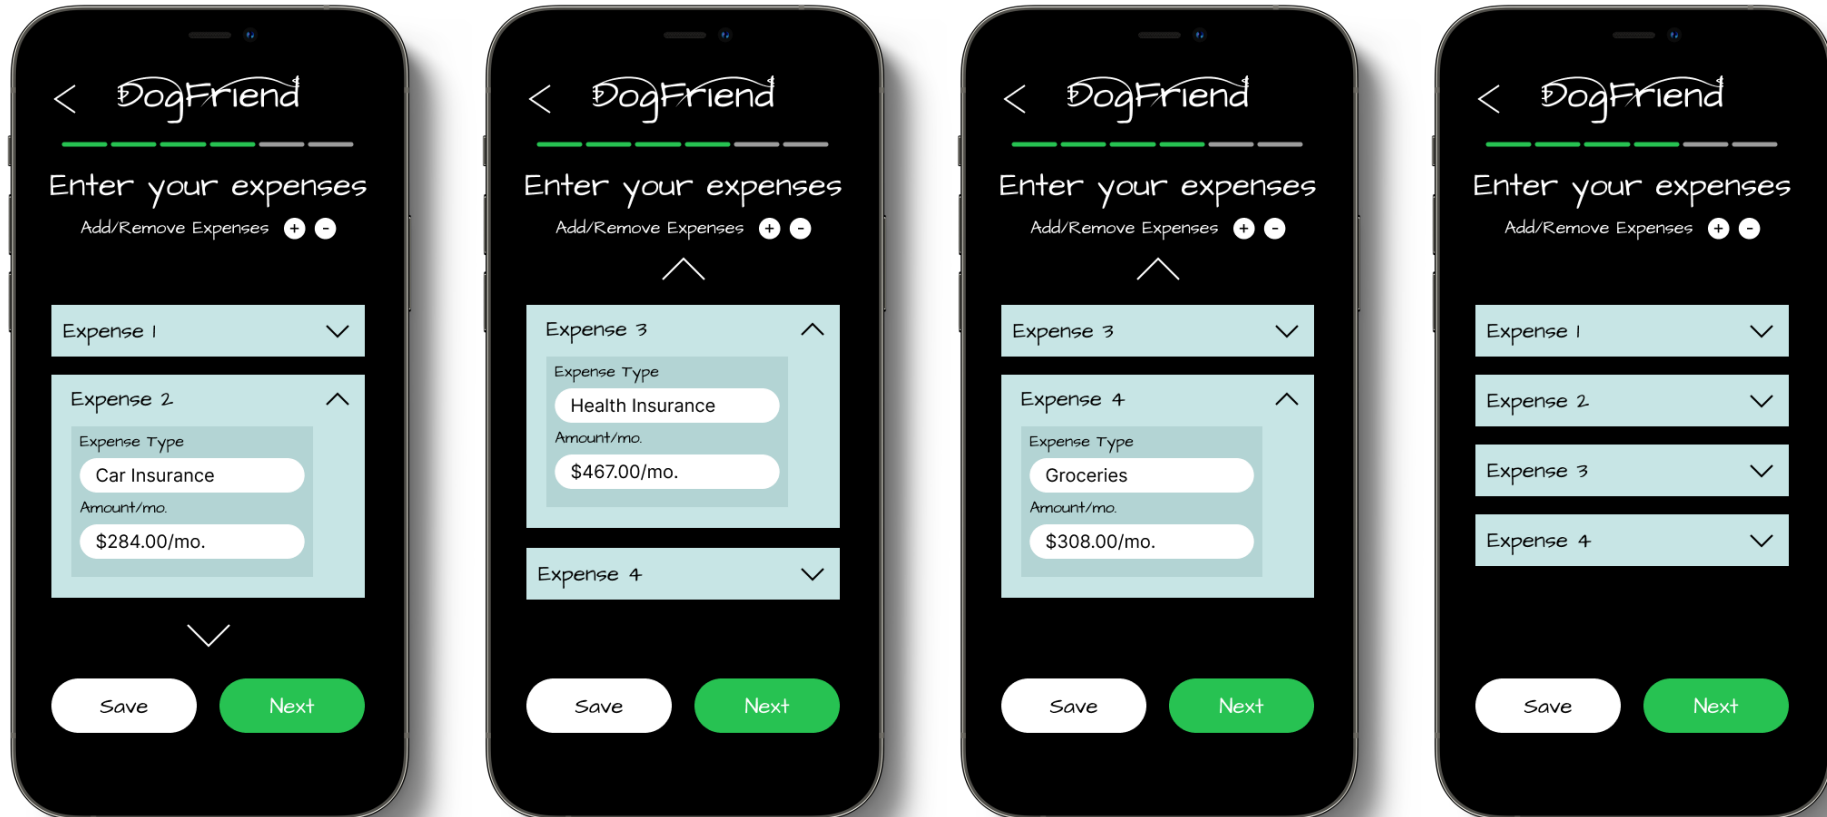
<

DogFriend

Enter your expenses

Add/Remove Expenses + -

Expense 1

Expense 2

Expense Type

Car Insurance

Amount/mo.

$284.00/mo.

Save

Next

<

DogFriend

Enter your expenses

Add/Remove Expenses + -

Expense 3

Expense Type

Health Insurance

Amount/mo.

$467.00/mo.

Expense 4

Save

Next

<

DogFriend

Enter your expenses

Add/Remove Expenses + -

Expense 3

Expense 4

Expense Type

Groceries

Amount/mo.

$308.00/mo.

Save

Next

<

DogFriend

Enter your expenses

Add/Remove Expenses + -

Expense 1

Expense 2

Expense 3

Expense 4

Save

Next